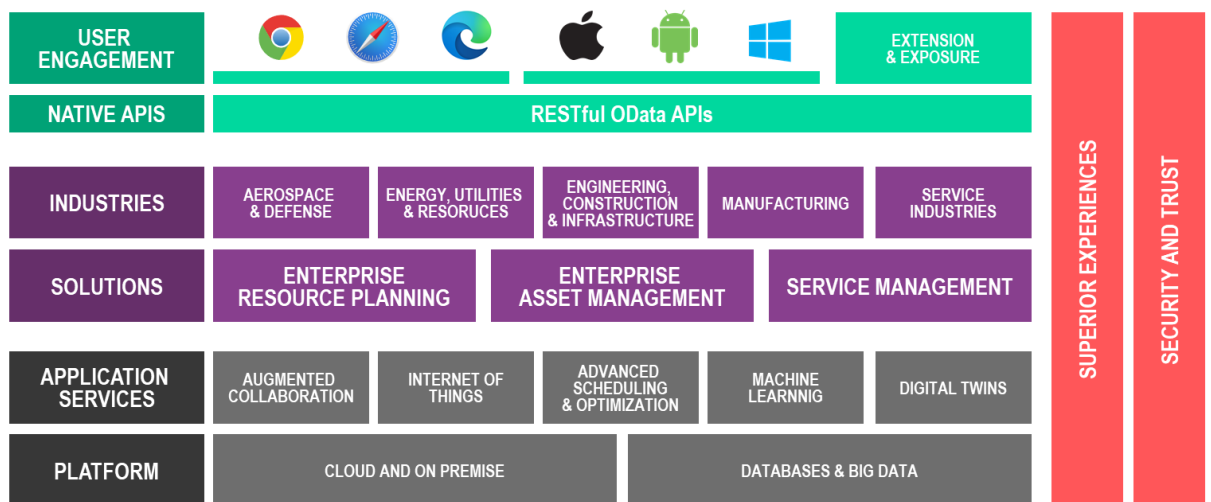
USER ENGAGEMENT

EXTENSION & EXPOSURE

NATIVE APIS

RESTful OData APIs

INDUSTRIES

AEROSPACE & DEFENSE

ENERGY, UTILITIES & RESORUCES

ENGINEERING, CONSTRUCTION & INFRASTRUCTURE

MANUFACTURING

SERVICE INDUSTRIES

SOLUTIONS

ENTERPRISE RESOURCE PLANNING

ENTERPRISE ASSET MANAGEMENT

SERVICE MANAGEMENT

APPLICATION SERVICES

AUGMENTED COLLABORATION

INTERNET OF THINGS

ADVANCED SCHEDULING & OPTIMIZATION

MACHINE LEARNNIG

DIGITAL TWINS

PLATFORM

CLOUD AND ON PREMISE

DATABASES & BIG DATA

SUPERIOR EXPERIENCES

SECURITY AND TRUST